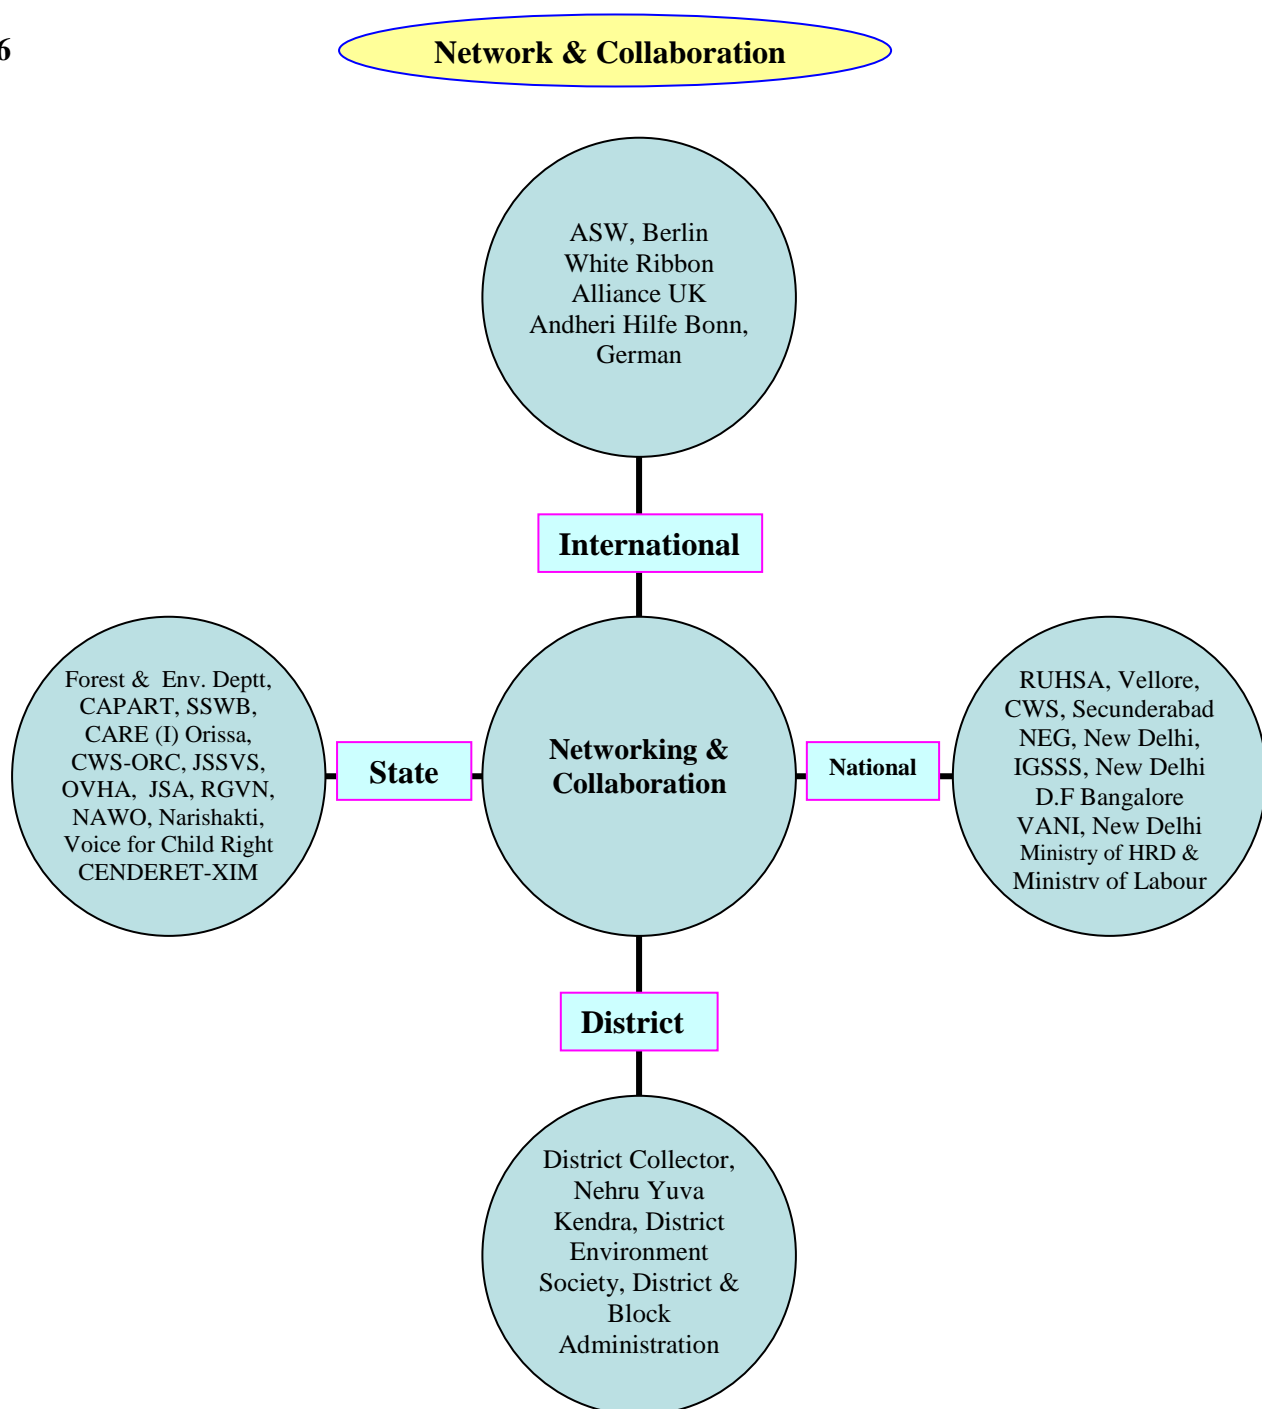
6

Network & Collaboration

ASW, Berlin
White Ribbon
Alliance UK
Andheri Hilfe Bonn,
German

International

Forest & Env. Deptt,
CAPART, SSWB,
CARE (I) Orissa,
CWS-ORC, JSSVS,
OVHA, JSA, RGVN,
NAWO, Narishakti,
Voice for Child Right
CENDERET-XIM

State

Networking &
Collaboration

National

RUHSA, Vellore,
CWS, Secunderabad
NEG, New Delhi,
IGSSS, New Delhi
D.F Bangalore
VANI, New Delhi
Ministry of HRD &
Ministry of Labour

District

District Collector,
Nehru Yuva
Kendra, District
Environment
Society, District &
Block
Administration